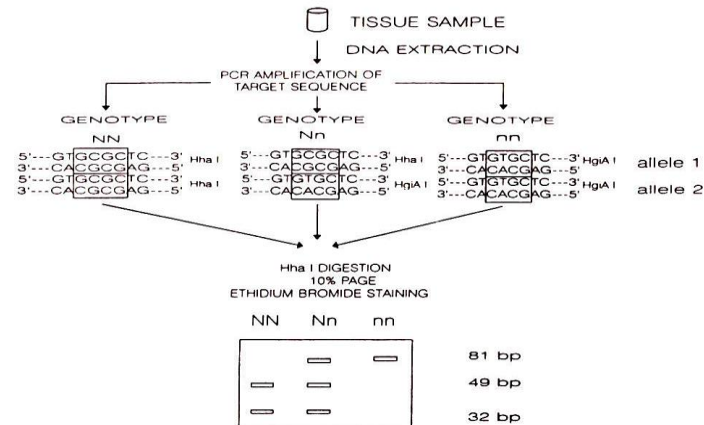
TISSUE SAMPLE

DNA EXTRACTION

PCR AMPLIFICATION OF TARGET SEQUENCE

GENOTYPE
NN
5'---GTGCGCTC---3'
3'---CACGCGAG---5' Hha I
5'---GTGCGCTC---3'
3'---CACGCGAG---5' Hha I

GENOTYPE
Nn
5'---GTGCGCTC---3'
3'---CACGCGAG---5' Hha I
5'---GTGTGCTC---3'
3'---CACACGAG---5' HgiA I

GENOTYPE
nn
5'---GTGTGCTC---3' HgiA I
3'---CACACGAG---5'
5'---GTGTGCTC---3' HgiA I
3'---CACACGAG---5'

allele 1
allele 2

Hha I DIGESTION
10% PAGE
ETHIDIUM BROMIDE STAINING

NN Nn nn

81 bp
49 bp
32 bp